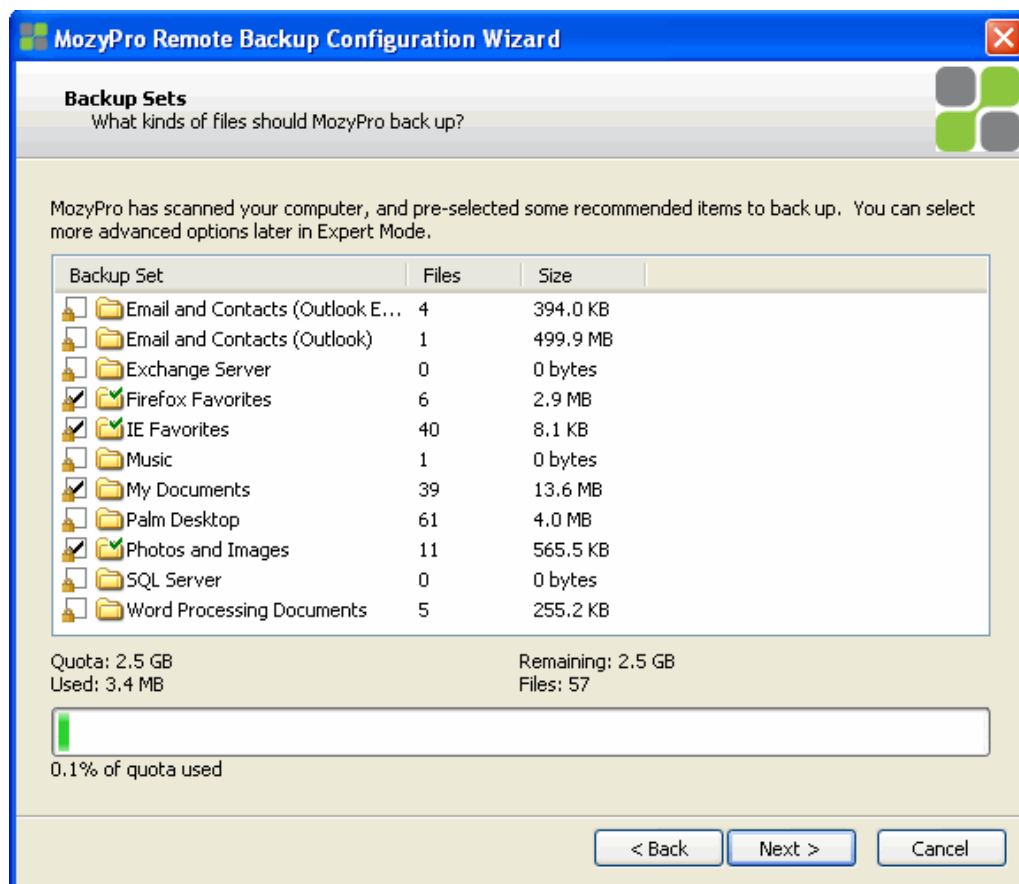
MozyPro Remote Backup Configuration Wizard

Backup Sets
What kinds of files should MozyPro back up?

MozyPro has scanned your computer, and pre-selected some recommended items to back up. You can select more advanced options later in Expert Mode.

| Backup Set | Files | Size |
|---|---|---|
| Email and Contacts (Outlook E... | 4 | 394.0 KB |
| Email and Contacts (Outlook) | 1 | 499.9 MB |
| Exchange Server | 0 | 0 bytes |
| Firefox Favorites | 6 | 2.9 MB |
| IE Favorites | 40 | 8.1 KB |
| Music | 1 | 0 bytes |
| My Documents | 39 | 13.6 MB |
| Palm Desktop | 61 | 4.0 MB |
| Photos and Images | 11 | 565.5 KB |
| SQL Server | 0 | 0 bytes |
| Word Processing Documents | 5 | 255.2 KB |

Quota: 2.5 GB
Used: 3.4 MB

Remaining: 2.5 GB
Files: 57

0.1% of quota used

< Back
Next >
Cancel